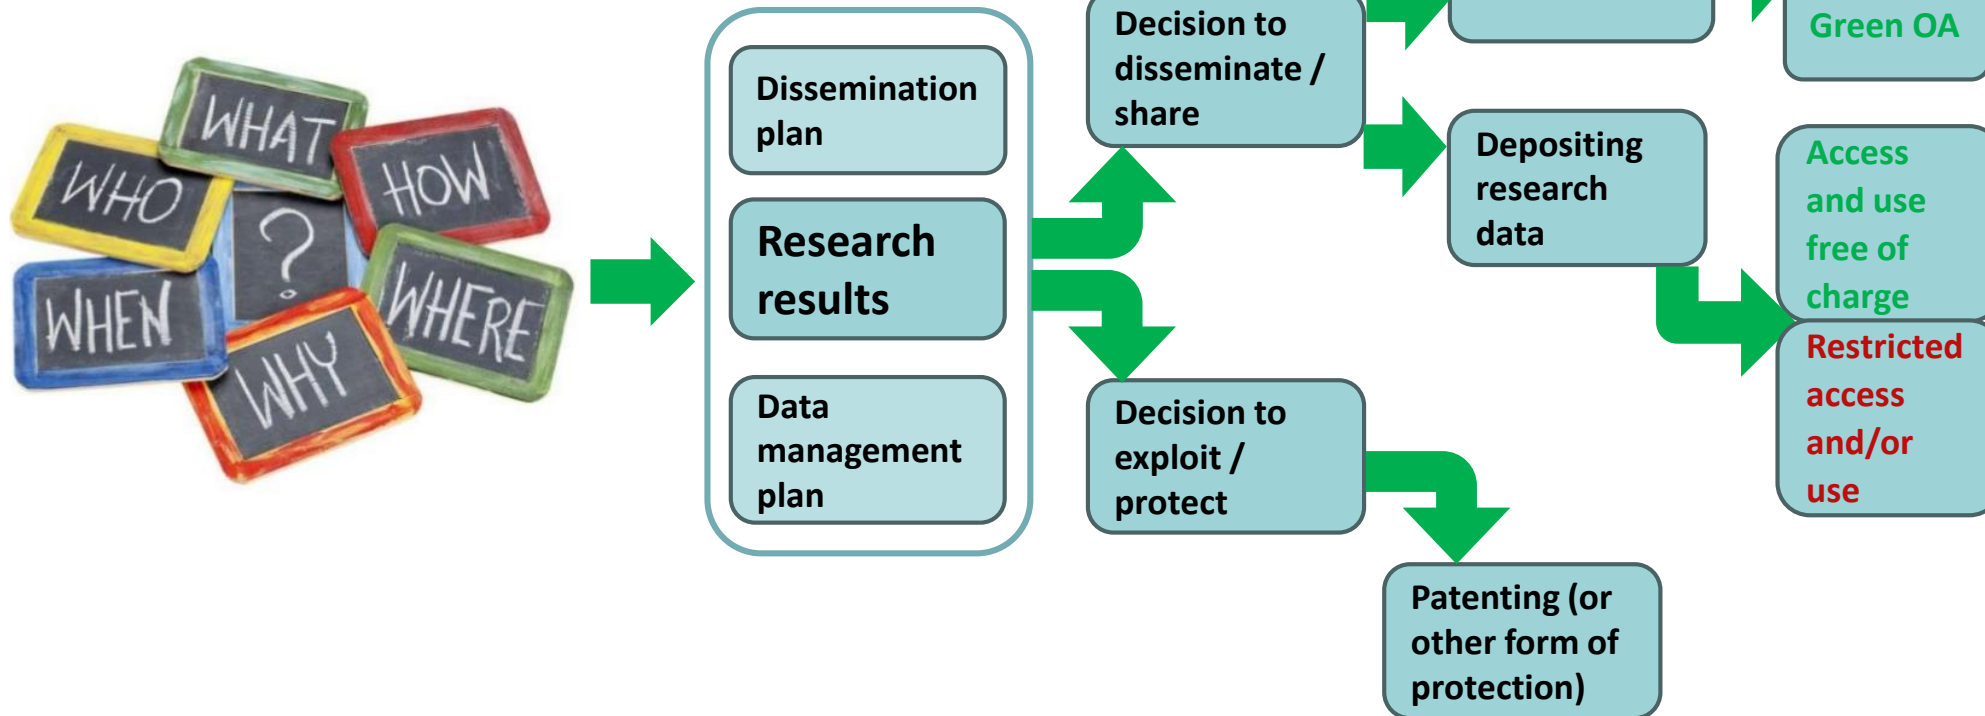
WHAT
WHO
HOW
?
WHEN
WHERE
WHY

Dissemination plan

Research results

Data management plan

Decision to disseminate / share

Green OA

Depositing research data

Access and use free of charge

Restricted access and/or use

Decision to exploit / protect

Patenting (or other form of protection)